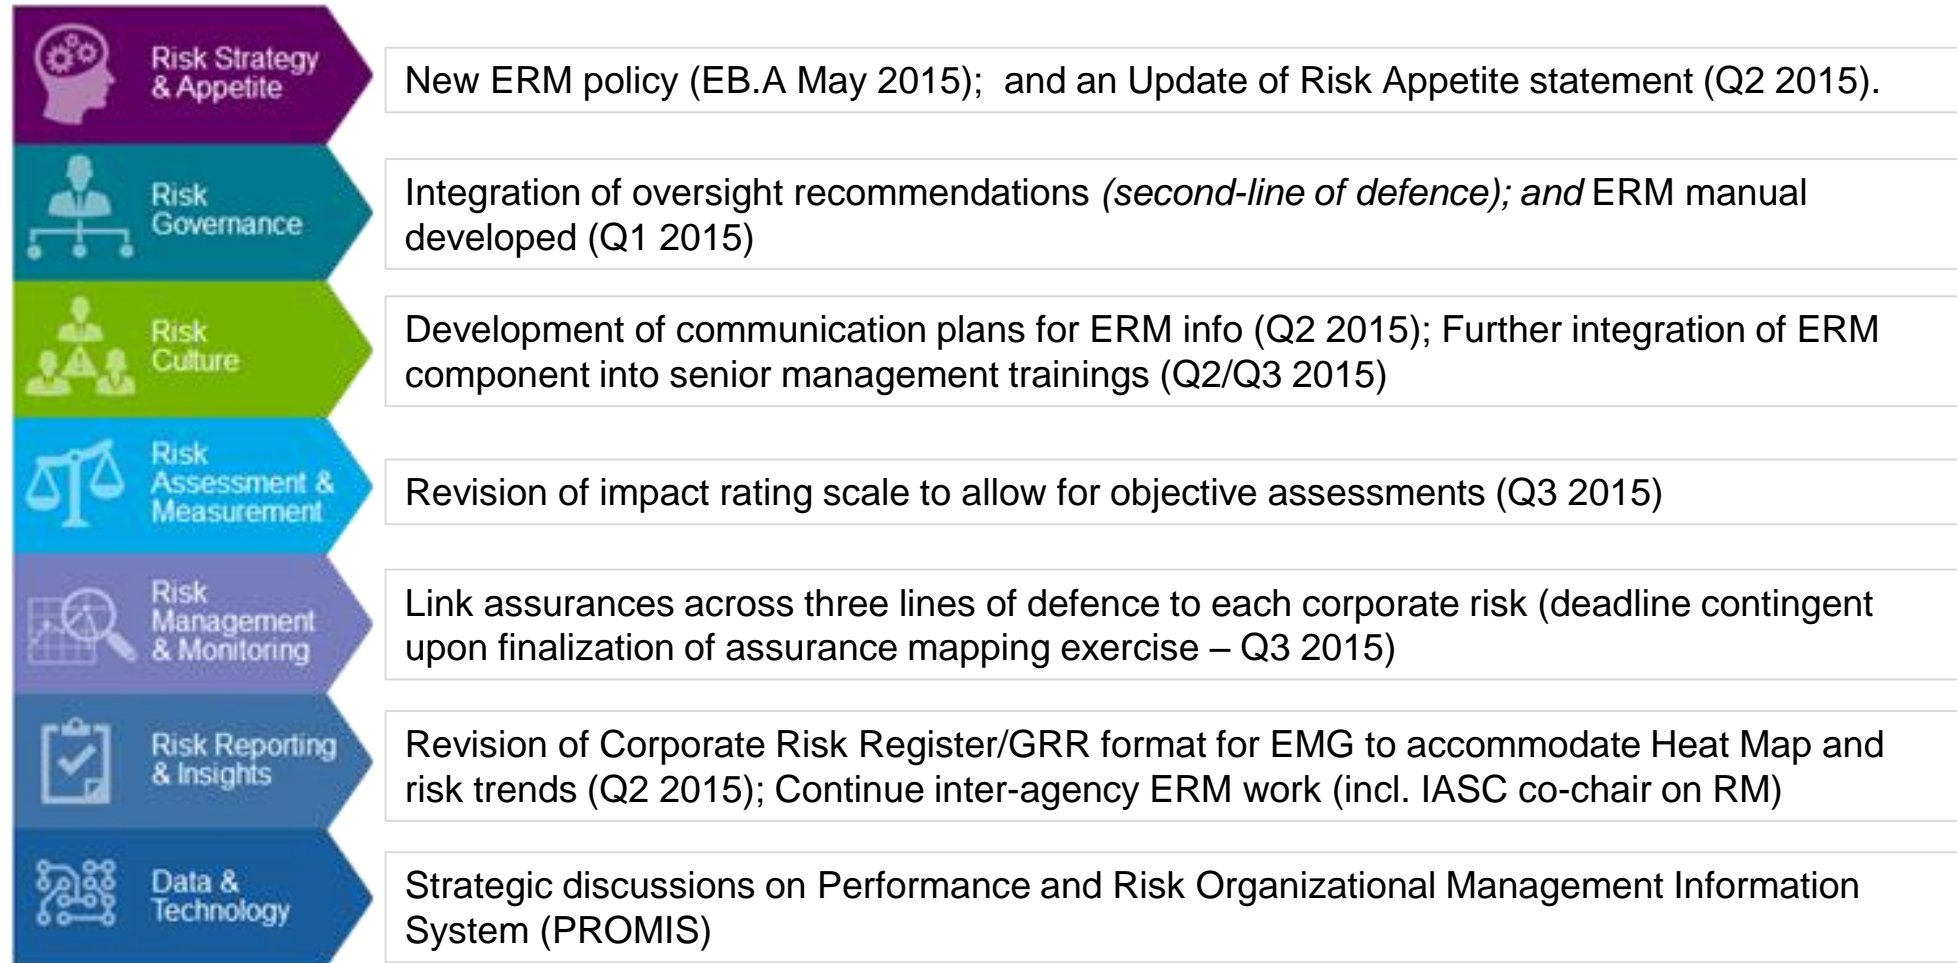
Risk Strategy & Appetite

New ERM policy (EB.A May 2015); and an Update of Risk Appetite statement (Q2 2015).

Risk Governance

Integration of oversight recommendations *(second-line of defence); and* ERM manual developed (Q1 2015)

Risk Culture

Development of communication plans for ERM info (Q2 2015); Further integration of ERM component into senior management trainings (Q2/Q3 2015)

Risk Assessment & Measurement

Revision of impact rating scale to allow for objective assessments (Q3 2015)

Risk Management & Monitoring

Link assurances across three lines of defence to each corporate risk (deadline contingent upon finalization of assurance mapping exercise – Q3 2015)

Risk Reporting & Insights

Revision of Corporate Risk Register/GRR format for EMG to accommodate Heat Map and risk trends (Q2 2015); Continue inter-agency ERM work (incl. IASC co-chair on RM)

Data & Technology

Strategic discussions on Performance and Risk Organizational Management Information System (PROMIS)